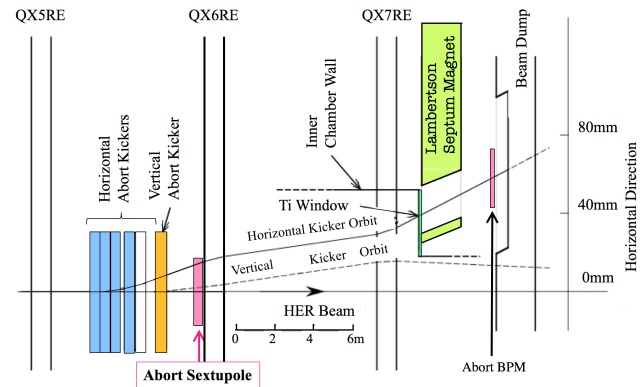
QX5RE

QX6RE

QX7RE

Beam Dump

Lambertson Septum Magnet

Inner Chamber Wall

Horizontal Abort Kickers

Vertical Abort Kicker

Ti Window

Horizontal Kicker Orbit

Vertical Kicker Orbit

80mm

40mm

0mm

Horizontal Direction

HER Beam

0 2 4 6m

Abort Sextupole

Abort BPM